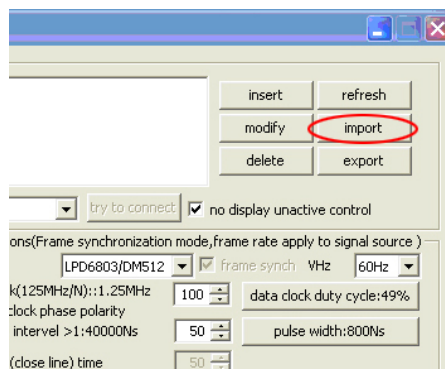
insert
refresh
modify
import
delete
export
try to connect
no display unactive control
ons(Frame synchronization mode,frame rate apply to signal source )
LPD6803/DM512
frame synch
VHz
60Hz
k(125MHz/N)::1.25MHz
100
data clock duty cycle:49%
clock phase polarity
intervel >1:40000Ns
50
pulse width:800Ns
(close line) time
50